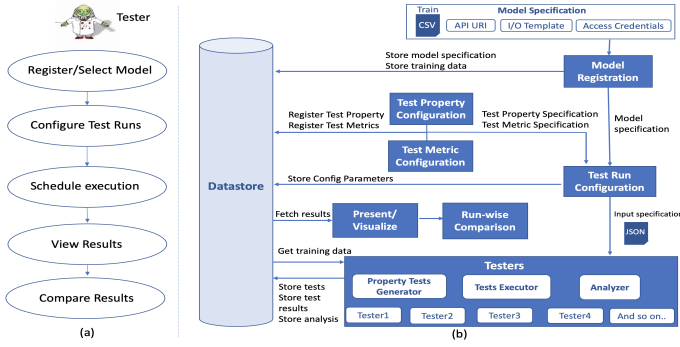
Tester

Register/Select Model

Configure Test Runs

Schedule execution

View Results

Compare Results

(a)

Train
CSV

Model Specification
API URI
I/O Template
Access Credentials

Datastore

Store model specification
Store training data

Model Registration

Register Test Property
Register Test Metrics

Test Property Configuration

Test Property Specification
Test Metric Specification

Model specification

Test Metric Configuration

Store Config Parameters

Test Run Configuration

Input specification

JSON

Fetch results

Present/ Visualize

Run-wise Comparison

Get training data

Testers

Property Tests Generator

Tests Executor

Analyzer

Store tests
Store test results
Store analysis

Tester1
Tester2
Tester3
Tester4
And so on..

(b)